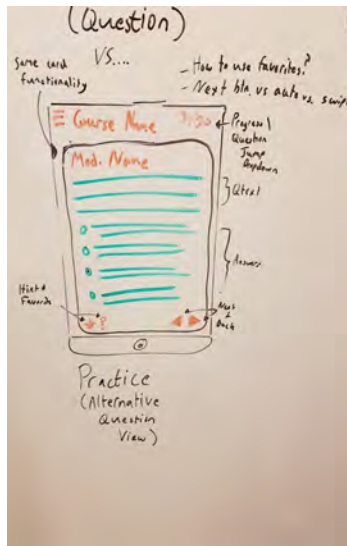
(Question)

VS....

Same card functionality

- How to use favorites?
- Next btn. vs auto vs. swipe

Course Name

1/30

Progress / Question Jump dropdown

Mod. Name

Qtext

Answers

Hint + Favorite

?

Next + Back

Practice
(Alternative Question View)